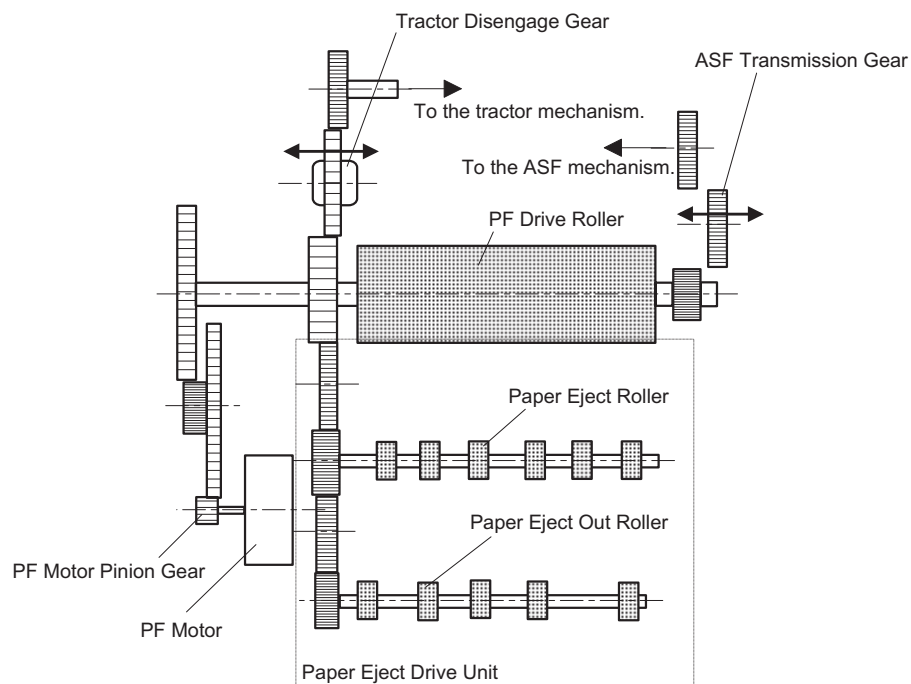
Tractor Disengage Gear

ASF Transmission Gear

To the tractor mechanism.

To the ASF mechanism.

PF Drive Roller

Paper Eject Roller

Paper Eject Out Roller

PF Motor Pinion Gear

PF Motor

Paper Eject Drive Unit